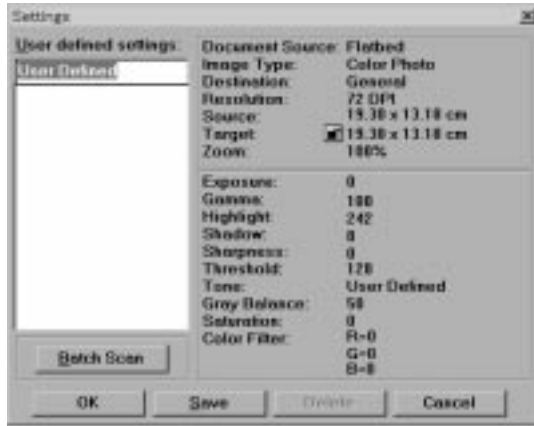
Settings

User defined settings:

User Defined

Document Source: Flatbed
Image Type: Color Photo
Destination: General
Resolution: 72 DPI
Source: 19.30 x 13.18 cm
Target: 19.30 x 13.18 cm
Zoom: 100%

Exposure: 0
Gamma: 100
Highlight: 242
Shadow: 0
Sharpness: 0
Threshold: 128
Tone: User Defined
Gray Balance: 50
Saturation: 0
Color Filter: R=0
G=0
B=0

Batch Scan

OK
Save
Delete
Cancel